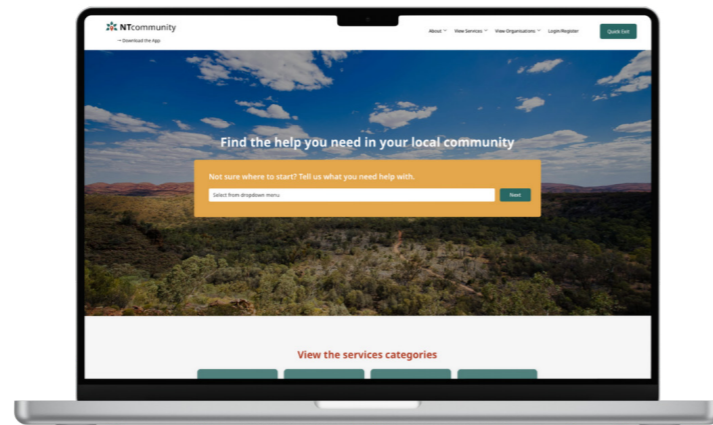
NTcommunity
→ Download the App

About
View Services
View Organisations
Login/Register
Quick Exit

Find the help you need in your local community

Not sure where to start? Tell us what you need help with.

Select from dropdown menu
Next

View the services categories